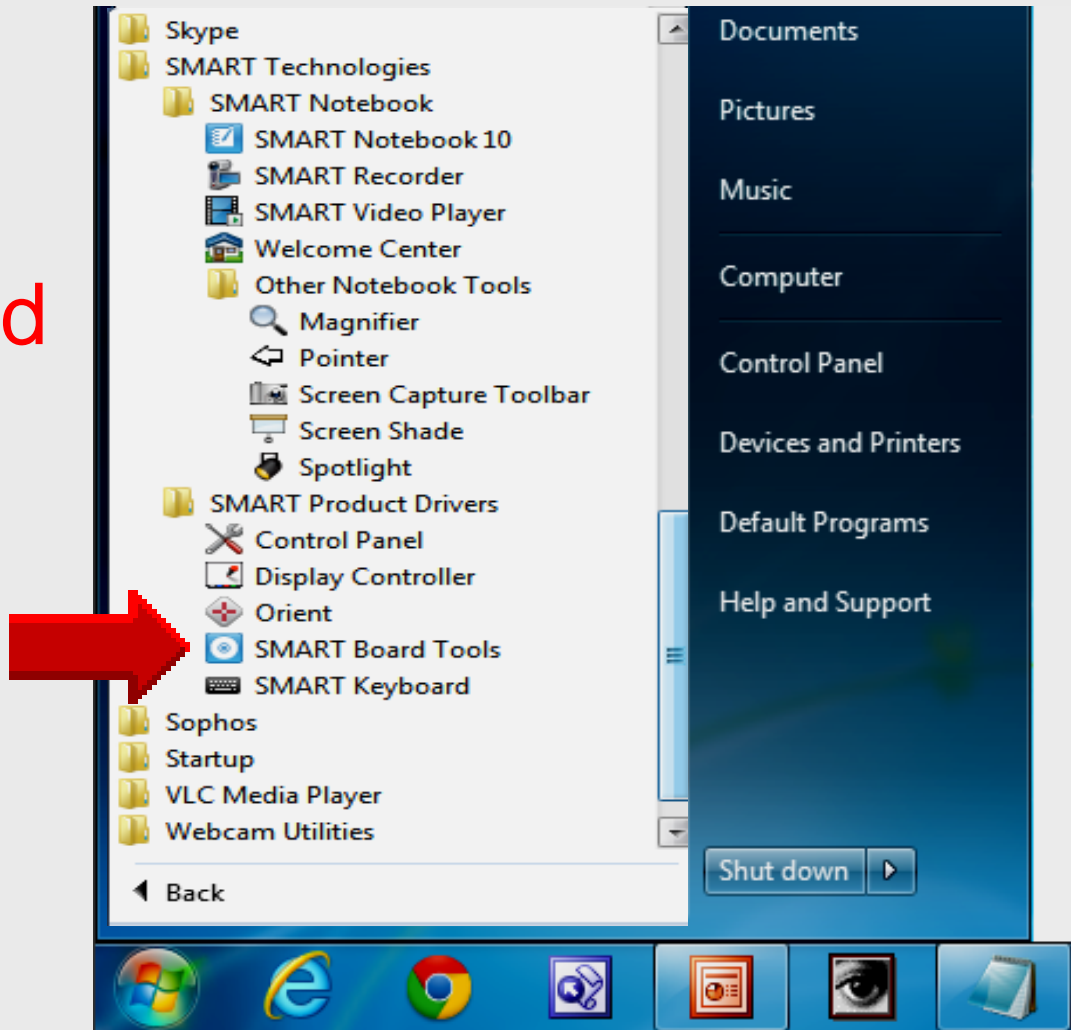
d

Skype
SMART Technologies
SMART Notebook
SMART Notebook 10
SMART Recorder
SMART Video Player
Welcome Center
Other Notebook Tools
Magnifier
Pointer
Screen Capture Toolbar
Screen Shade
Spotlight
SMART Product Drivers
Control Panel
Display Controller
Orient
SMART Board Tools
SMART Keyboard
Sophos
Startup
VLC Media Player
Webcam Utilities
Back

Documents
Pictures
Music
Computer
Control Panel
Devices and Printers
Default Programs
Help and Support
Shut down